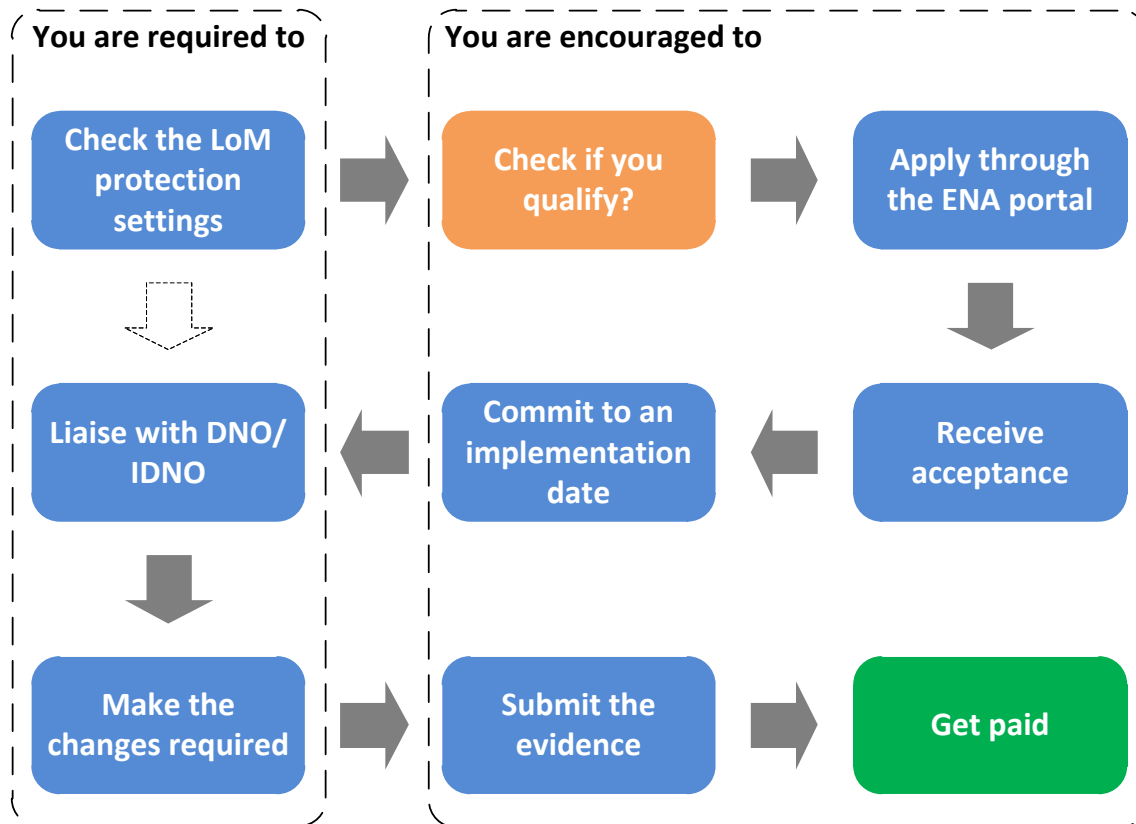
You are required to

Check the LoM protection settings

Liaise with DNO/ IDNO

Make the changes required

You are encouraged to

Check if you qualify?

Apply through the ENA portal

Receive acceptance

Commit to an implementation date

Submit the evidence

Get paid